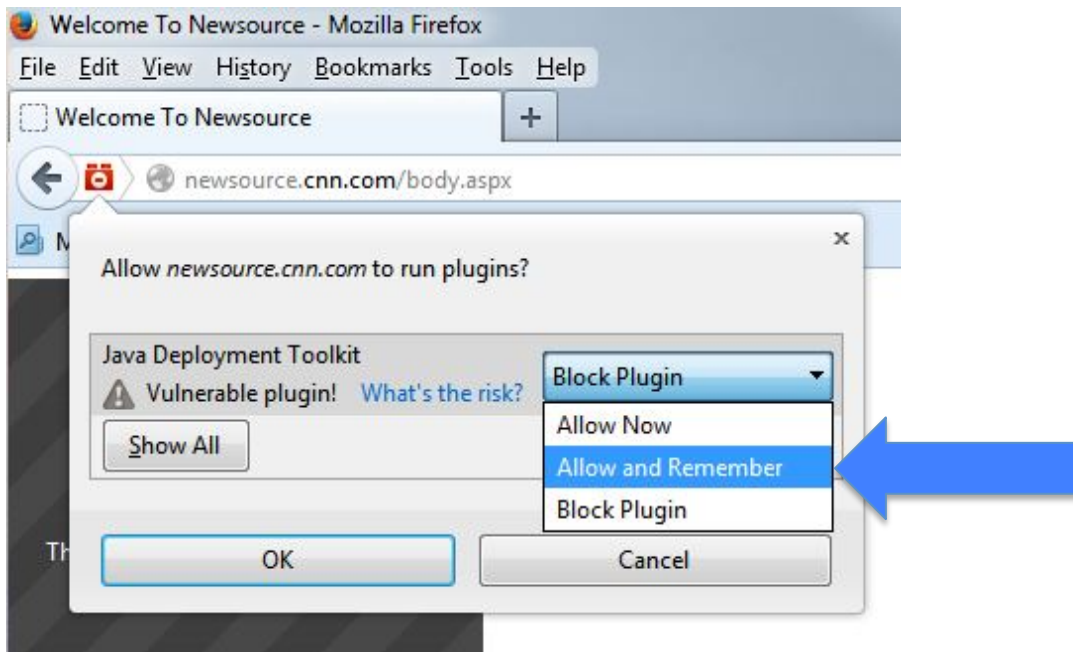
Welcome To Newsource - Mozilla Firefox

File Edit View History Bookmarks Tools Help

Welcome To Newsource

+

newsource.cnn.com/body.aspx

M

×

Allow *newsource.cnn.com* to run plugins?

Java Deployment Toolkit

Vulnerable plugin! What's the risk?

Block Plugin

Allow Now

Allow and Remember

Block Plugin

Show All

Th

OK

Cancel